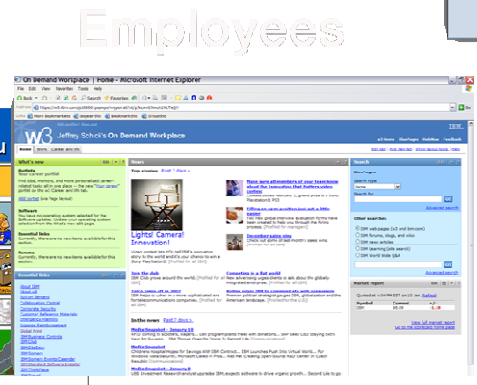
Employees

On Demand Workplace | Home - Microsoft Internet Explorer

File Edit View Favorites Tools Help

Back Search Favorites

Jeffrey Schick's On Demand Workplace

IBM

Home

What's new

News

Lights! Camera! Innovation!

In the news

Search

Other searches

Market report

Essential links

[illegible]